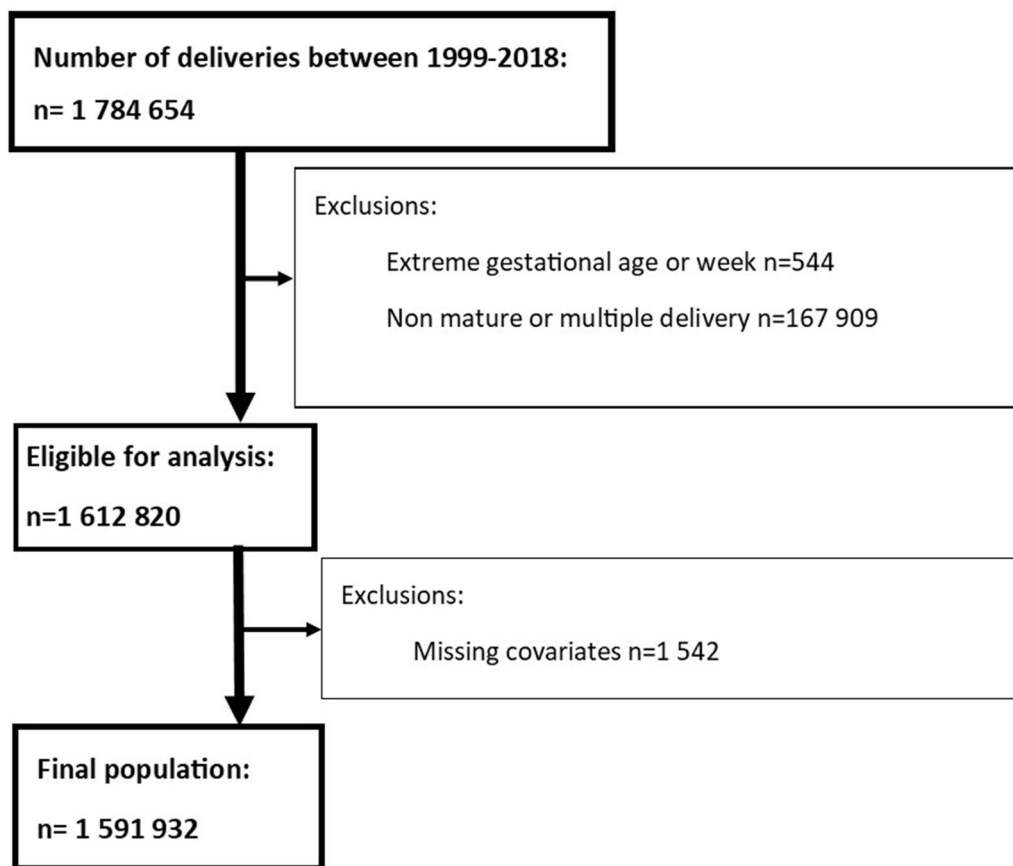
Number of deliveries between 1999-2018:

n= 1 784 654

Exclusions:

Extreme gestational age or week n=544

Non mature or multiple delivery n=167 909

Eligible for analysis:

n=1 612 820

Exclusions:

Missing covariates n=1 542

Final population:

n= 1 591 932